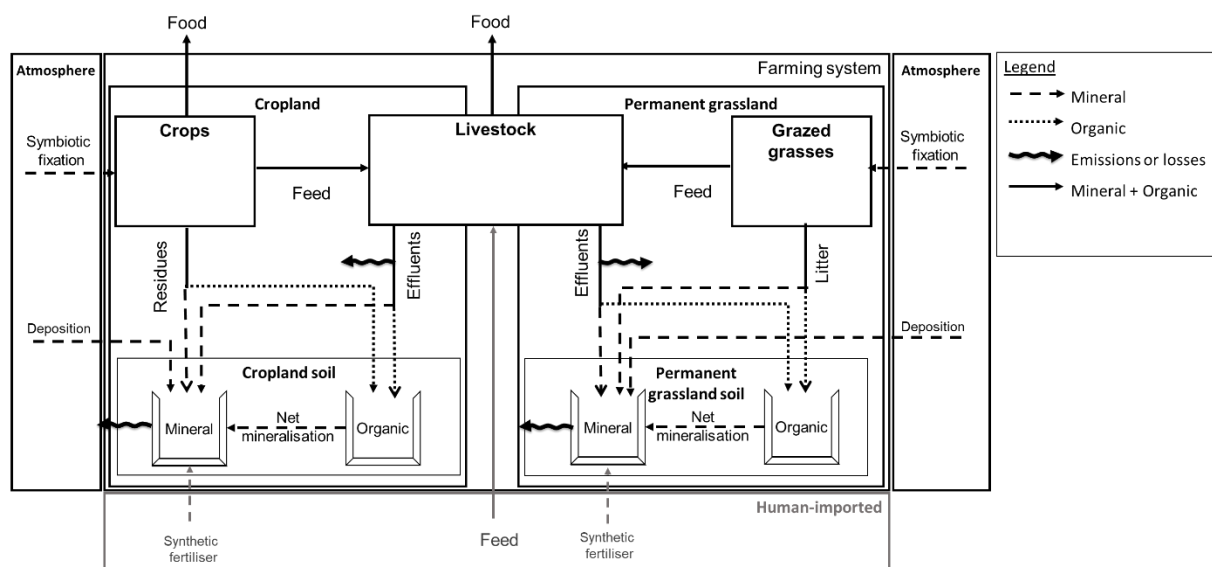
Food

Food

Atmosphere

Farming system

Atmosphere

Legend

Mineral

Organic

Emissions or losses

Mineral + Organic

Cropland

Crops

Symbiotic fixation

Feed

Residues

Livestock

Effluents

Permanent grassland

Grazed grasses

Symbiotic fixation

Feed

Effluents

Litter

Deposition

Cropland soil

Mineral

Net mineralisation

Organic

Deposition

Permanent grassland soil

Mineral

Net mineralisation

Organic

Human-imported

Synthetic fertiliser

Feed

Synthetic fertiliser